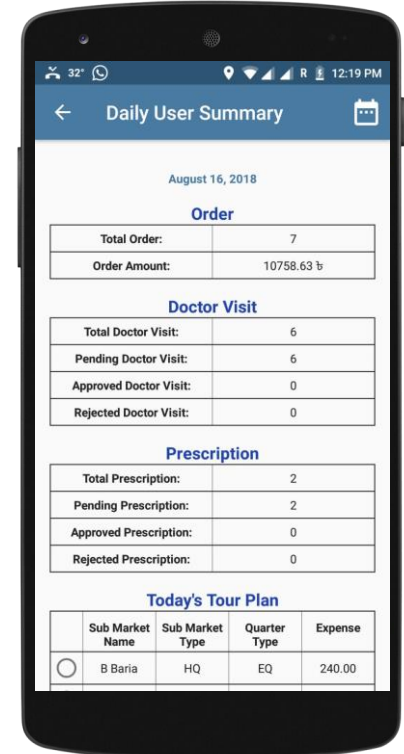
32° R 12:19 PM

Daily User Summary

August 16, 2018

Order

| Total Order: | 7 |
|---|---|
| Order Amount: | 10758.63 ৳ |

Doctor Visit

| Total Doctor Visit: | 6 |
|---|---|
| Pending Doctor Visit: | 6 |
| Approved Doctor Visit: | 0 |
| Rejected Doctor Visit: | 0 |

Prescription

| Total Prescription: | 2 |
|---|---|
| Pending Prescription: | 2 |
| Approved Prescription: | 0 |
| Rejected Prescription: | 0 |

Today's Tour Plan

| | Sub Market Name | Sub Market Type | Quarter Type | Expense |
|---|---|---|---|---|
| | B Baria | HQ | EQ | 240.00 |